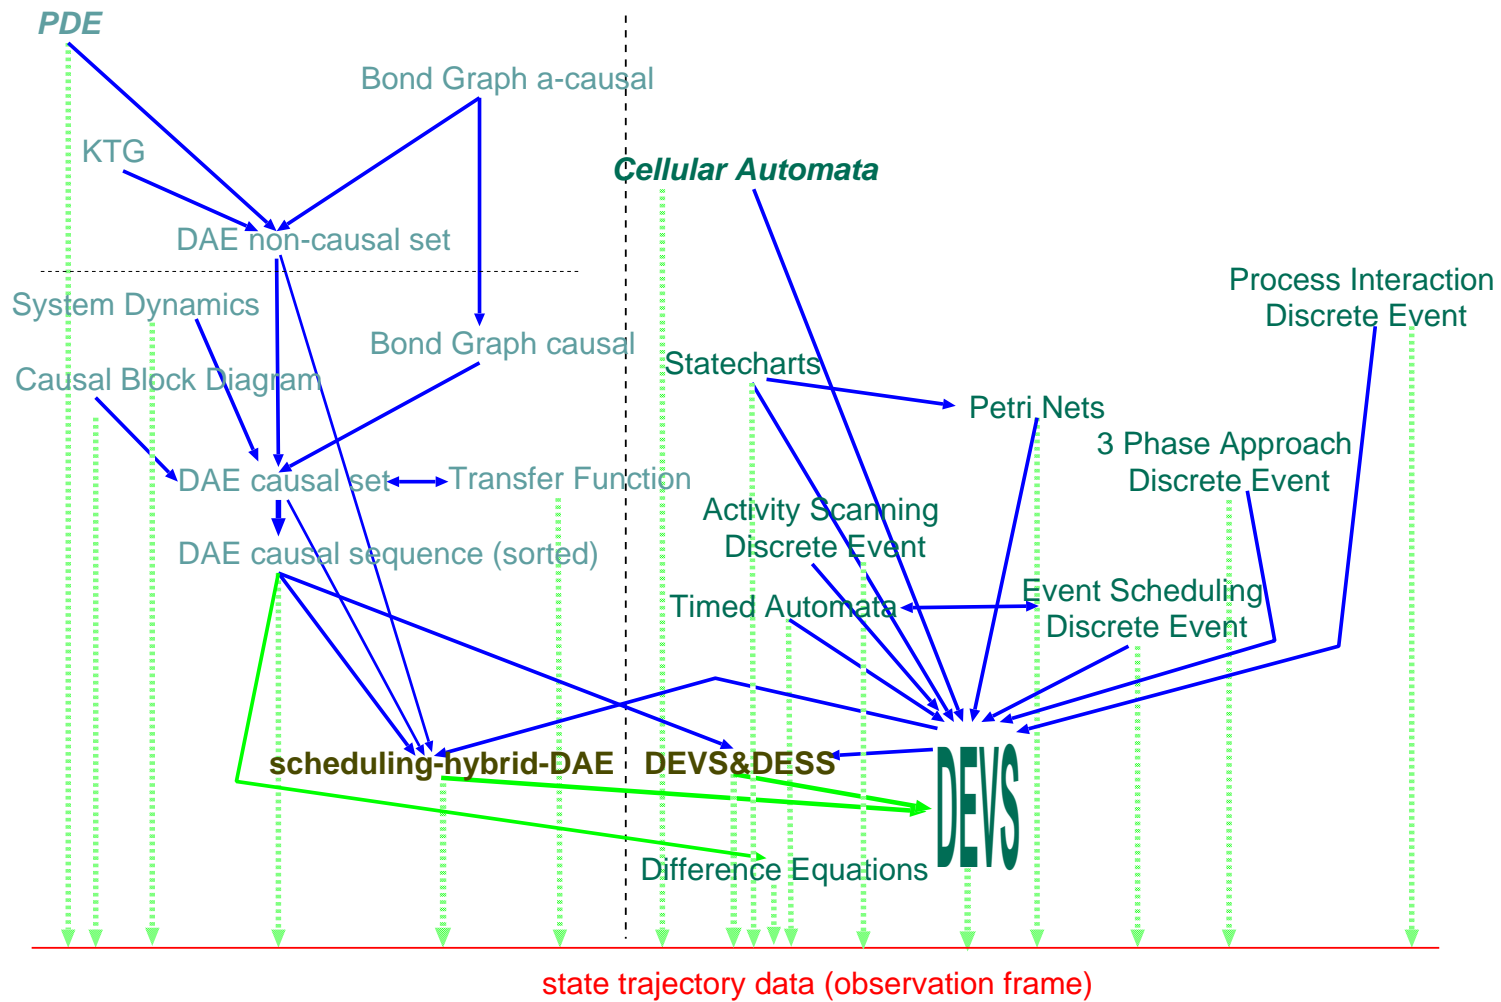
PDE

Bond Graph a-causal

KTG

DAE non-causal set

System Dynamics

Bond Graph causal

Causal Block Diagram

DAE causal set

Transfer Function

DAE causal sequence (sorted)

Cellular Automata

Process Interaction Discrete Event

Statecharts

Petri Nets

3 Phase Approach Discrete Event

Activity Scanning Discrete Event

Timed Automata

Event Scheduling Discrete Event

scheduling-hybrid-DAE

DEVS&DESS

DEVS

Difference Equations

state trajectory data (observation frame)